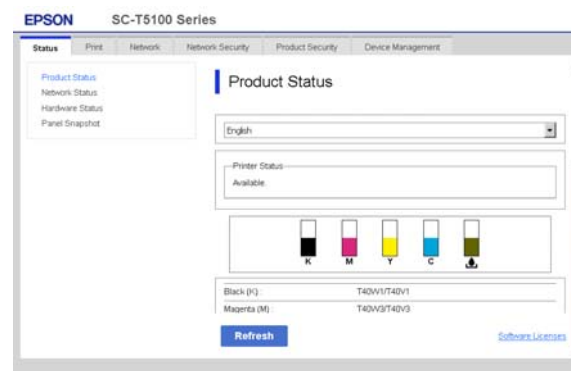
EPSON SC-T5100 Series

Status Print Network Network Security Product Security Device Management

Product Status
Network Status
Hardware Status
Panel Snapshot

Product Status

English

Printer Status
Available.

K M Y C

| Black (K) : | T40W1/T40V1 |
|---|---|
| Magenta (M) : | T40W3/T40V3 |

Refresh

Software Licenses